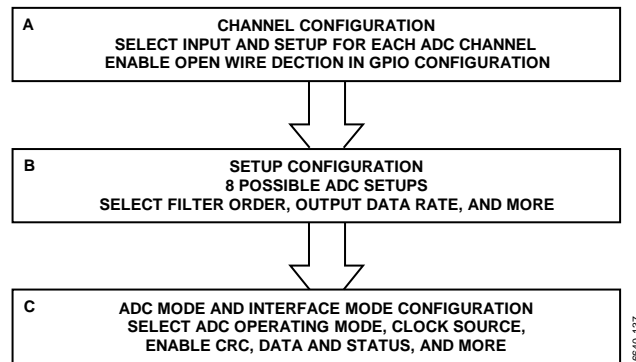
A

CHANNEL CONFIGURATION
SELECT INPUT AND SETUP FOR EACH ADC CHANNEL
ENABLE OPEN WIRE DECTION IN GPIO CONFIGURATION

B

SETUP CONFIGURATION
8 POSSIBLE ADC SETUPS
SELECT FILTER ORDER, OUTPUT DATA RATE, AND MORE

C

ADC MODE AND INTERFACE MODE CONFIGURATION
SELECT ADC OPERATING MODE, CLOCK SOURCE,
ENABLE CRC, DATA AND STATUS, AND MORE

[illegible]